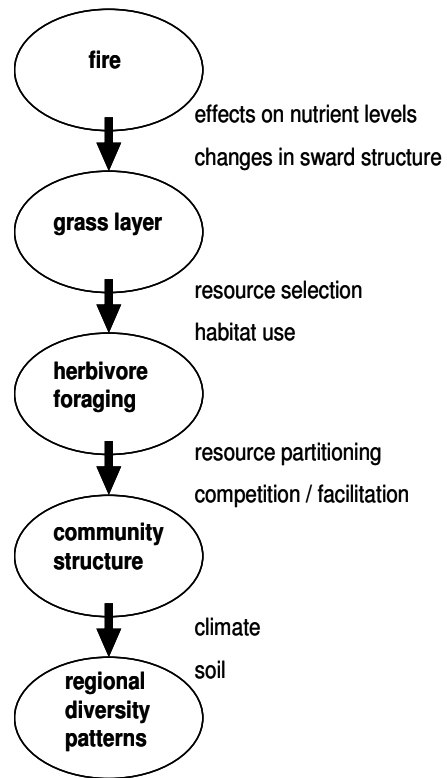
fire

effects on nutrient levels

changes in sward structure

grass layer

resource selection

habitat use

herbivore foraging

resource partitioning

competition / facilitation

community structure

climate

soil

regional diversity patterns